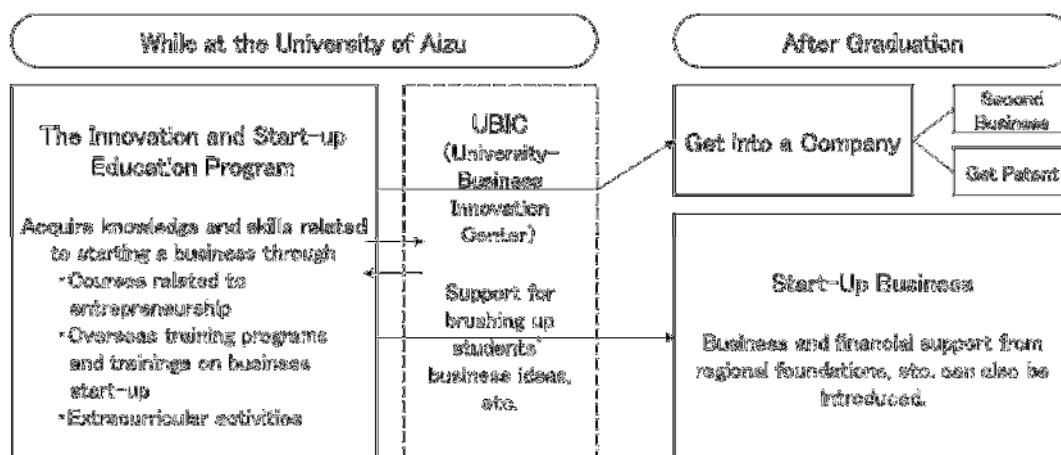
While at the University of Aizu

After Graduation

The Innovation and Start-up Education Program

Acquire knowledge and skills related to starting a business through
・Courses related to entrepreneurship
・Overseas training programs and trainings on business start-up
・Extracurricular activities

UBIC (University-Business Innovation Center)

Support for brushing up students' business ideas, etc.

Get into a Company

Second Business

Get Patent

Start-Up Business

Business and financial support from regional foundations, etc. can also be introduced.